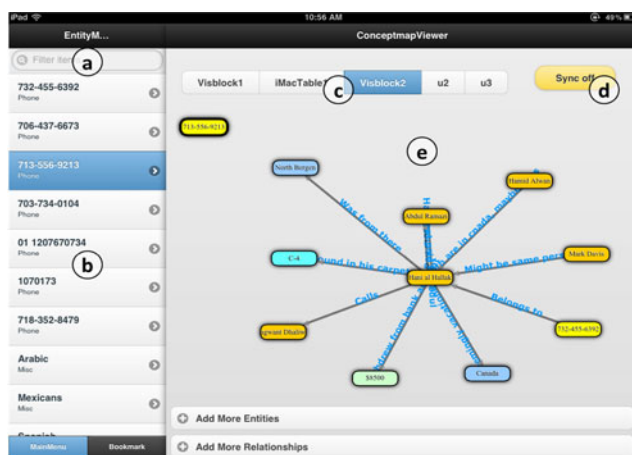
iPad
10:56 AM
49%
EntityM...
ConceptmapViewer
Filter item
a
732-455-6392
Phone
706-437-6673
Phone
713-556-9213
Phone
703-734-0104
Phone
01 1207670734
Phone
b
1070173
Phone
718-352-8479
Phone
Arabic
Misc
Mexicans
Misc
Spanish
MainMenu
Bookmark
Visblock1
iMacTable
c
Visblock2
u2
u3
Sync off
d
713-556-9213
e
North Bergen
Hamid Alwan
Abdul Ramazi
Was from there
Mark Davis
C-4
Found in his carpet
Might be same person
Hanif al Halfah
Calls
Belongs to
agwant Dhaliw
732-455-6392
$8500
Canada
Add More Entities
Add More Relationships